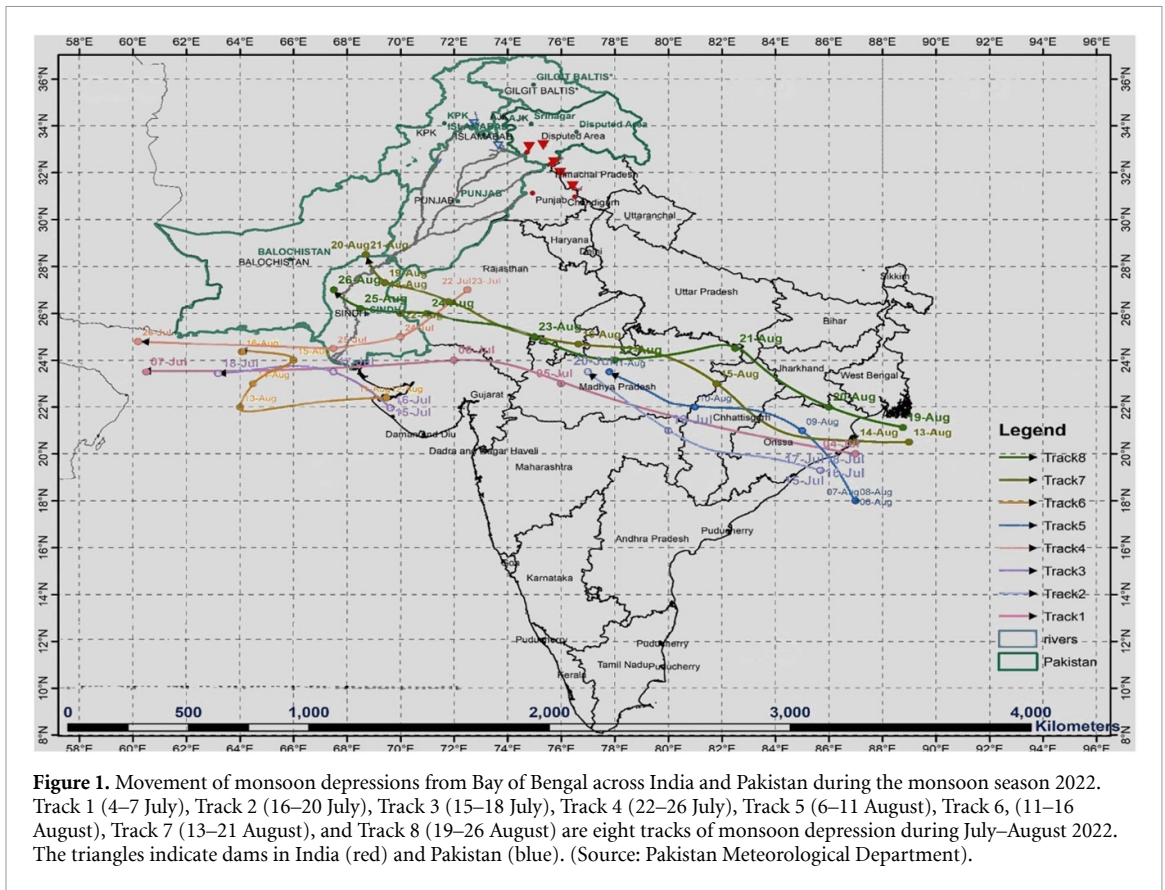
58°E 60°E 62°E 64°E 66°E 68°E 70°E 72°E 74°E 76°E 78°E 80°E 82°E 84°E 86°E 88°E 90°E 92°E 94°E 96°E

36°N 34°N 32°N 30°N 28°N 26°N 24°N 22°N 20°N 18°N 16°N 14°N 12°N 10°N 8°N

GILGIT BALTIS
GILGIT BALTIS
KPK
KPK
ISLAMABAD
ISLAMABAD
AJK
Srinagar
Disputed Area
Disputed Area
Himachal Pradesh
PUNJAB
PUNJAB
Punjab
Chandigarh
Uttaranchal
Haryana
Delhi
BALOCHISTAN
BALOCHISTAN
Rajasthan
Sikkim
Uttar Pradesh
Bihar
SINDH
SINDH
Jharkhand
West Bengal
Gujarat
Madhya Pradesh
Chhattisgarh
Orissa
Daman and Diu
Dadra and Nagar Haveli
Maharashtra
Andhra Pradesh
Puducherry
Goa
Karnataka
Puducherry
Puducherry
Tamil Nadu
Puducherry
Kerala

20-Aug 21-Aug 19-Aug 18-Aug 26-Aug 25-Aug 24-Aug 23-Aug 22-Aug 21-Aug 20-Aug 19-Aug 15-Aug 14-Aug 13-Aug
22-Jul 23-Jul 26-Jul 24-Jul 25-Jul 16-Aug 15-Aug 14-Aug 13-Aug 07-Jul 06-Jul 05-Jul 04-Jul 18-Jul 16-Jul 15-Jul 17-Jul 20-Jul 19-Jul 18-Jul
09-Aug 10-Aug 11-Aug 07-Aug 08-Aug 06-Aug

Legend
Track8
Track7
Track6
Track5
Track4
Track3
Track2
Track1
rivers
Pakistan

0 500 1,000 2,000 3,000 4,000 Kilometers

**Figure 1.** Movement of monsoon depressions from Bay of Bengal across India and Pakistan during the monsoon season 2022. Track 1 (4–7 July), Track 2 (16–20 July), Track 3 (15–18 July), Track 4 (22–26 July), Track 5 (6–11 August), Track 6, (11–16 August), Track 7 (13–21 August), and Track 8 (19–26 August) are eight tracks of monsoon depression during July–August 2022. The triangles indicate dams in India (red) and Pakistan (blue). (Source: Pakistan Meteorological Department).